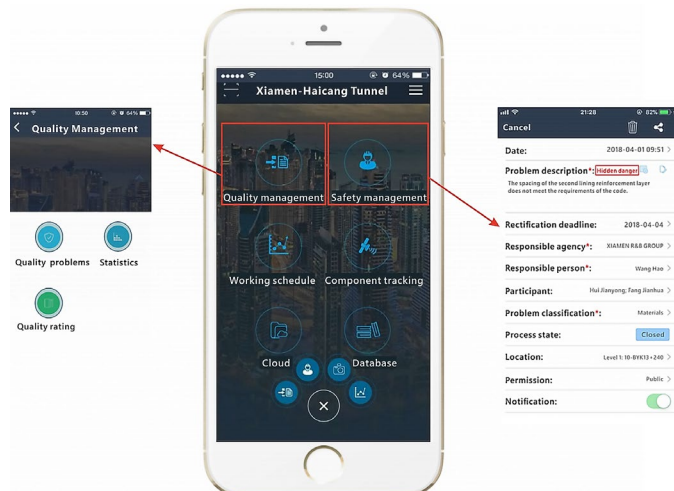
15:00
64%
Xiamen-Haicang Tunnel
Quality management
Safety management
Working schedule
Component tracking
Cloud
Database

10:50
64%
Quality Management
Quality problems
Statistics
Quality rating

21:28
82%
Cancel
Date: 2018-04-01 09:51
Problem description*: Hidden danger
The spacing of the second lining reinforcement layer does not meet the requirements of the code.
Rectification deadline: 2018-04-04
Responsible agency*: XIAMEN R&B GROUP
Responsible person*: Wang Hao
Participant: Hui Jianyong; Fang Jianhua
Problem classification*: Materials
Process state: Closed
Location: Level 1: 10-BYK13+240
Permission: Public
Notification: